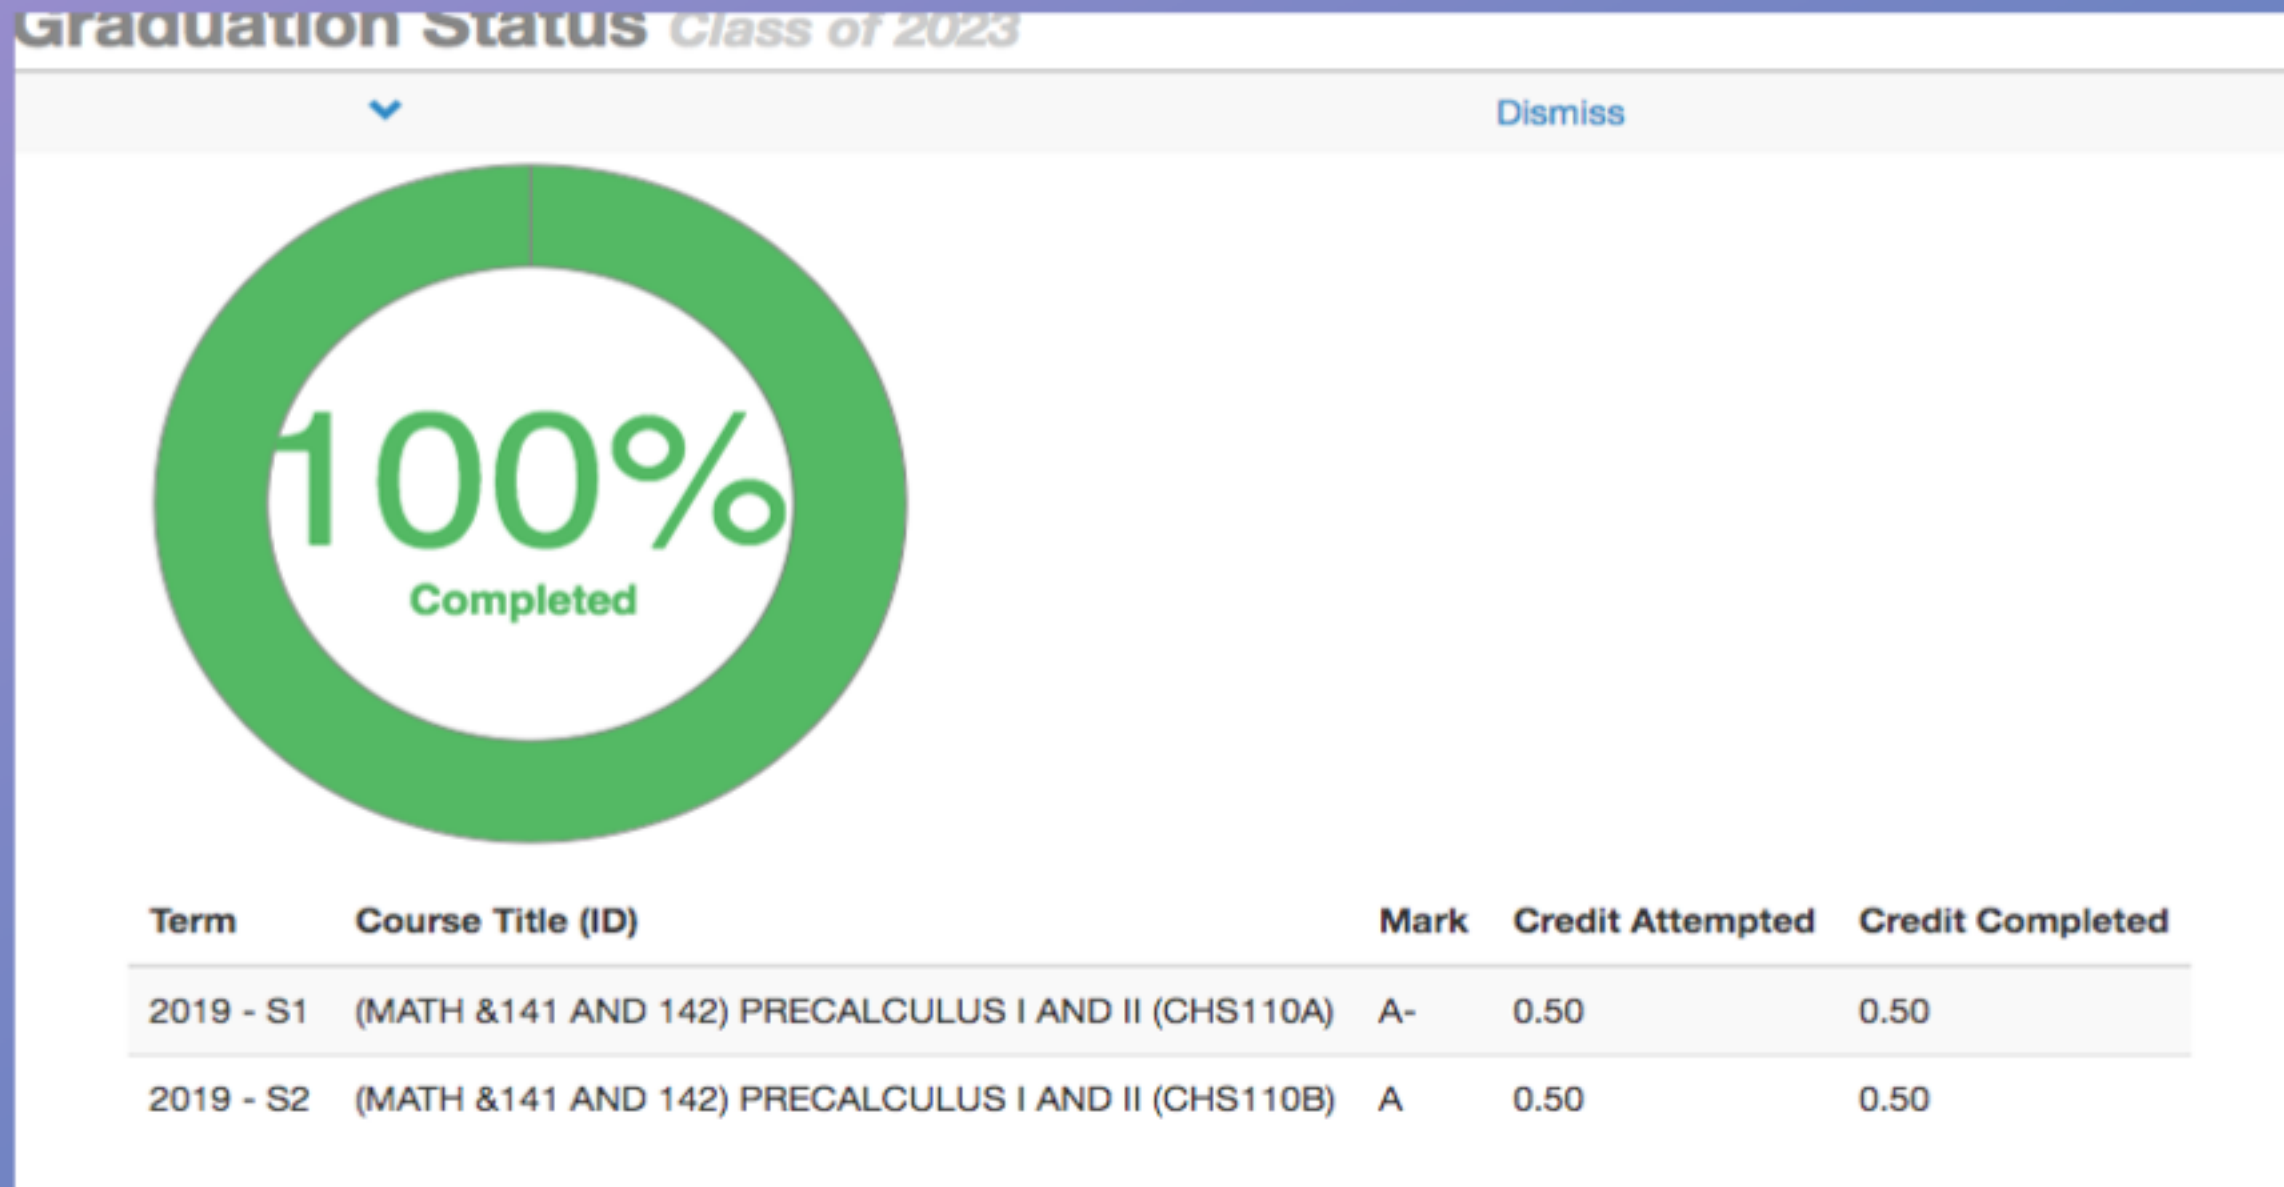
Graduation Status Class of 2023

Dismiss

100%
Completed

| Term | Course Title (ID) | Mark | Credit Attempted | Credit Completed |
|---|---|---|---|---|
| 2019 - S1 | (MATH &141 AND 142) PRECALCULUS I AND II (CHS110A) | A- | 0.50 | 0.50 |
| 2019 - S2 | (MATH &141 AND 142) PRECALCULUS I AND II (CHS110B) | A | 0.50 | 0.50 |